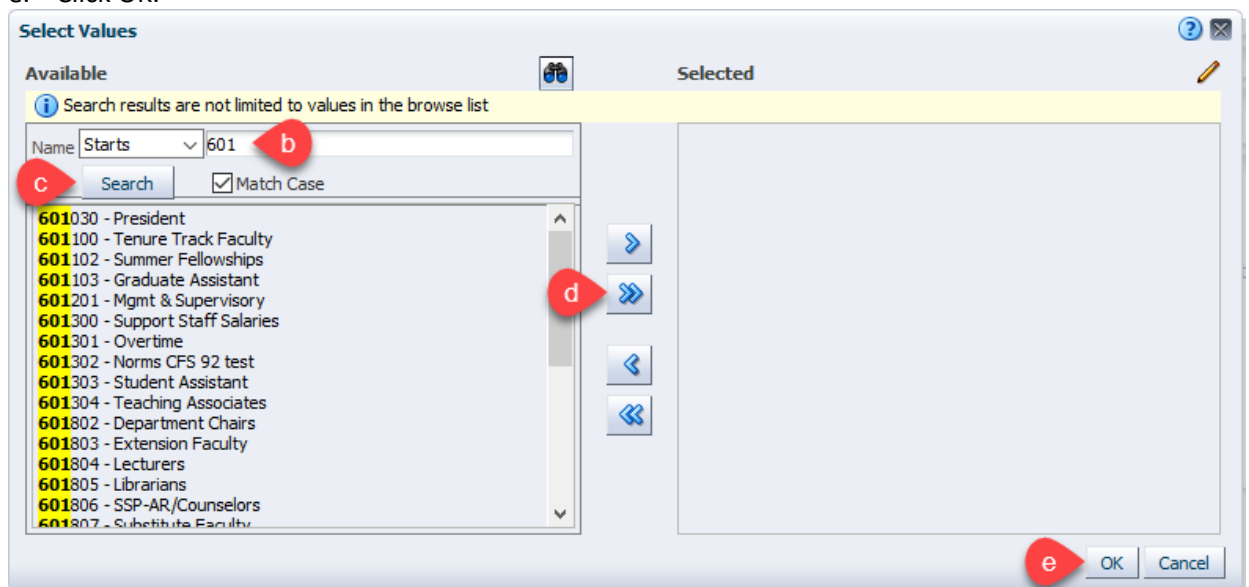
Select Values

Available

Selected

Search results are not limited to values in the browse list

Name Starts 601 b

c Search Match Case

601030 - President
601100 - Tenure Track Faculty
601102 - Summer Fellowships
601103 - Graduate Assistant
601201 - Mgmt & Supervisory
601300 - Support Staff Salaries
601301 - Overtime
601302 - Norms CFS 92 test
601303 - Student Assistant
601304 - Teaching Associates
601802 - Department Chairs
601803 - Extension Faculty
601804 - Lecturers
601805 - Librarians
601806 - SSP-AR/Counselors
601807 - Substitute Faculty

d

e OK Cancel